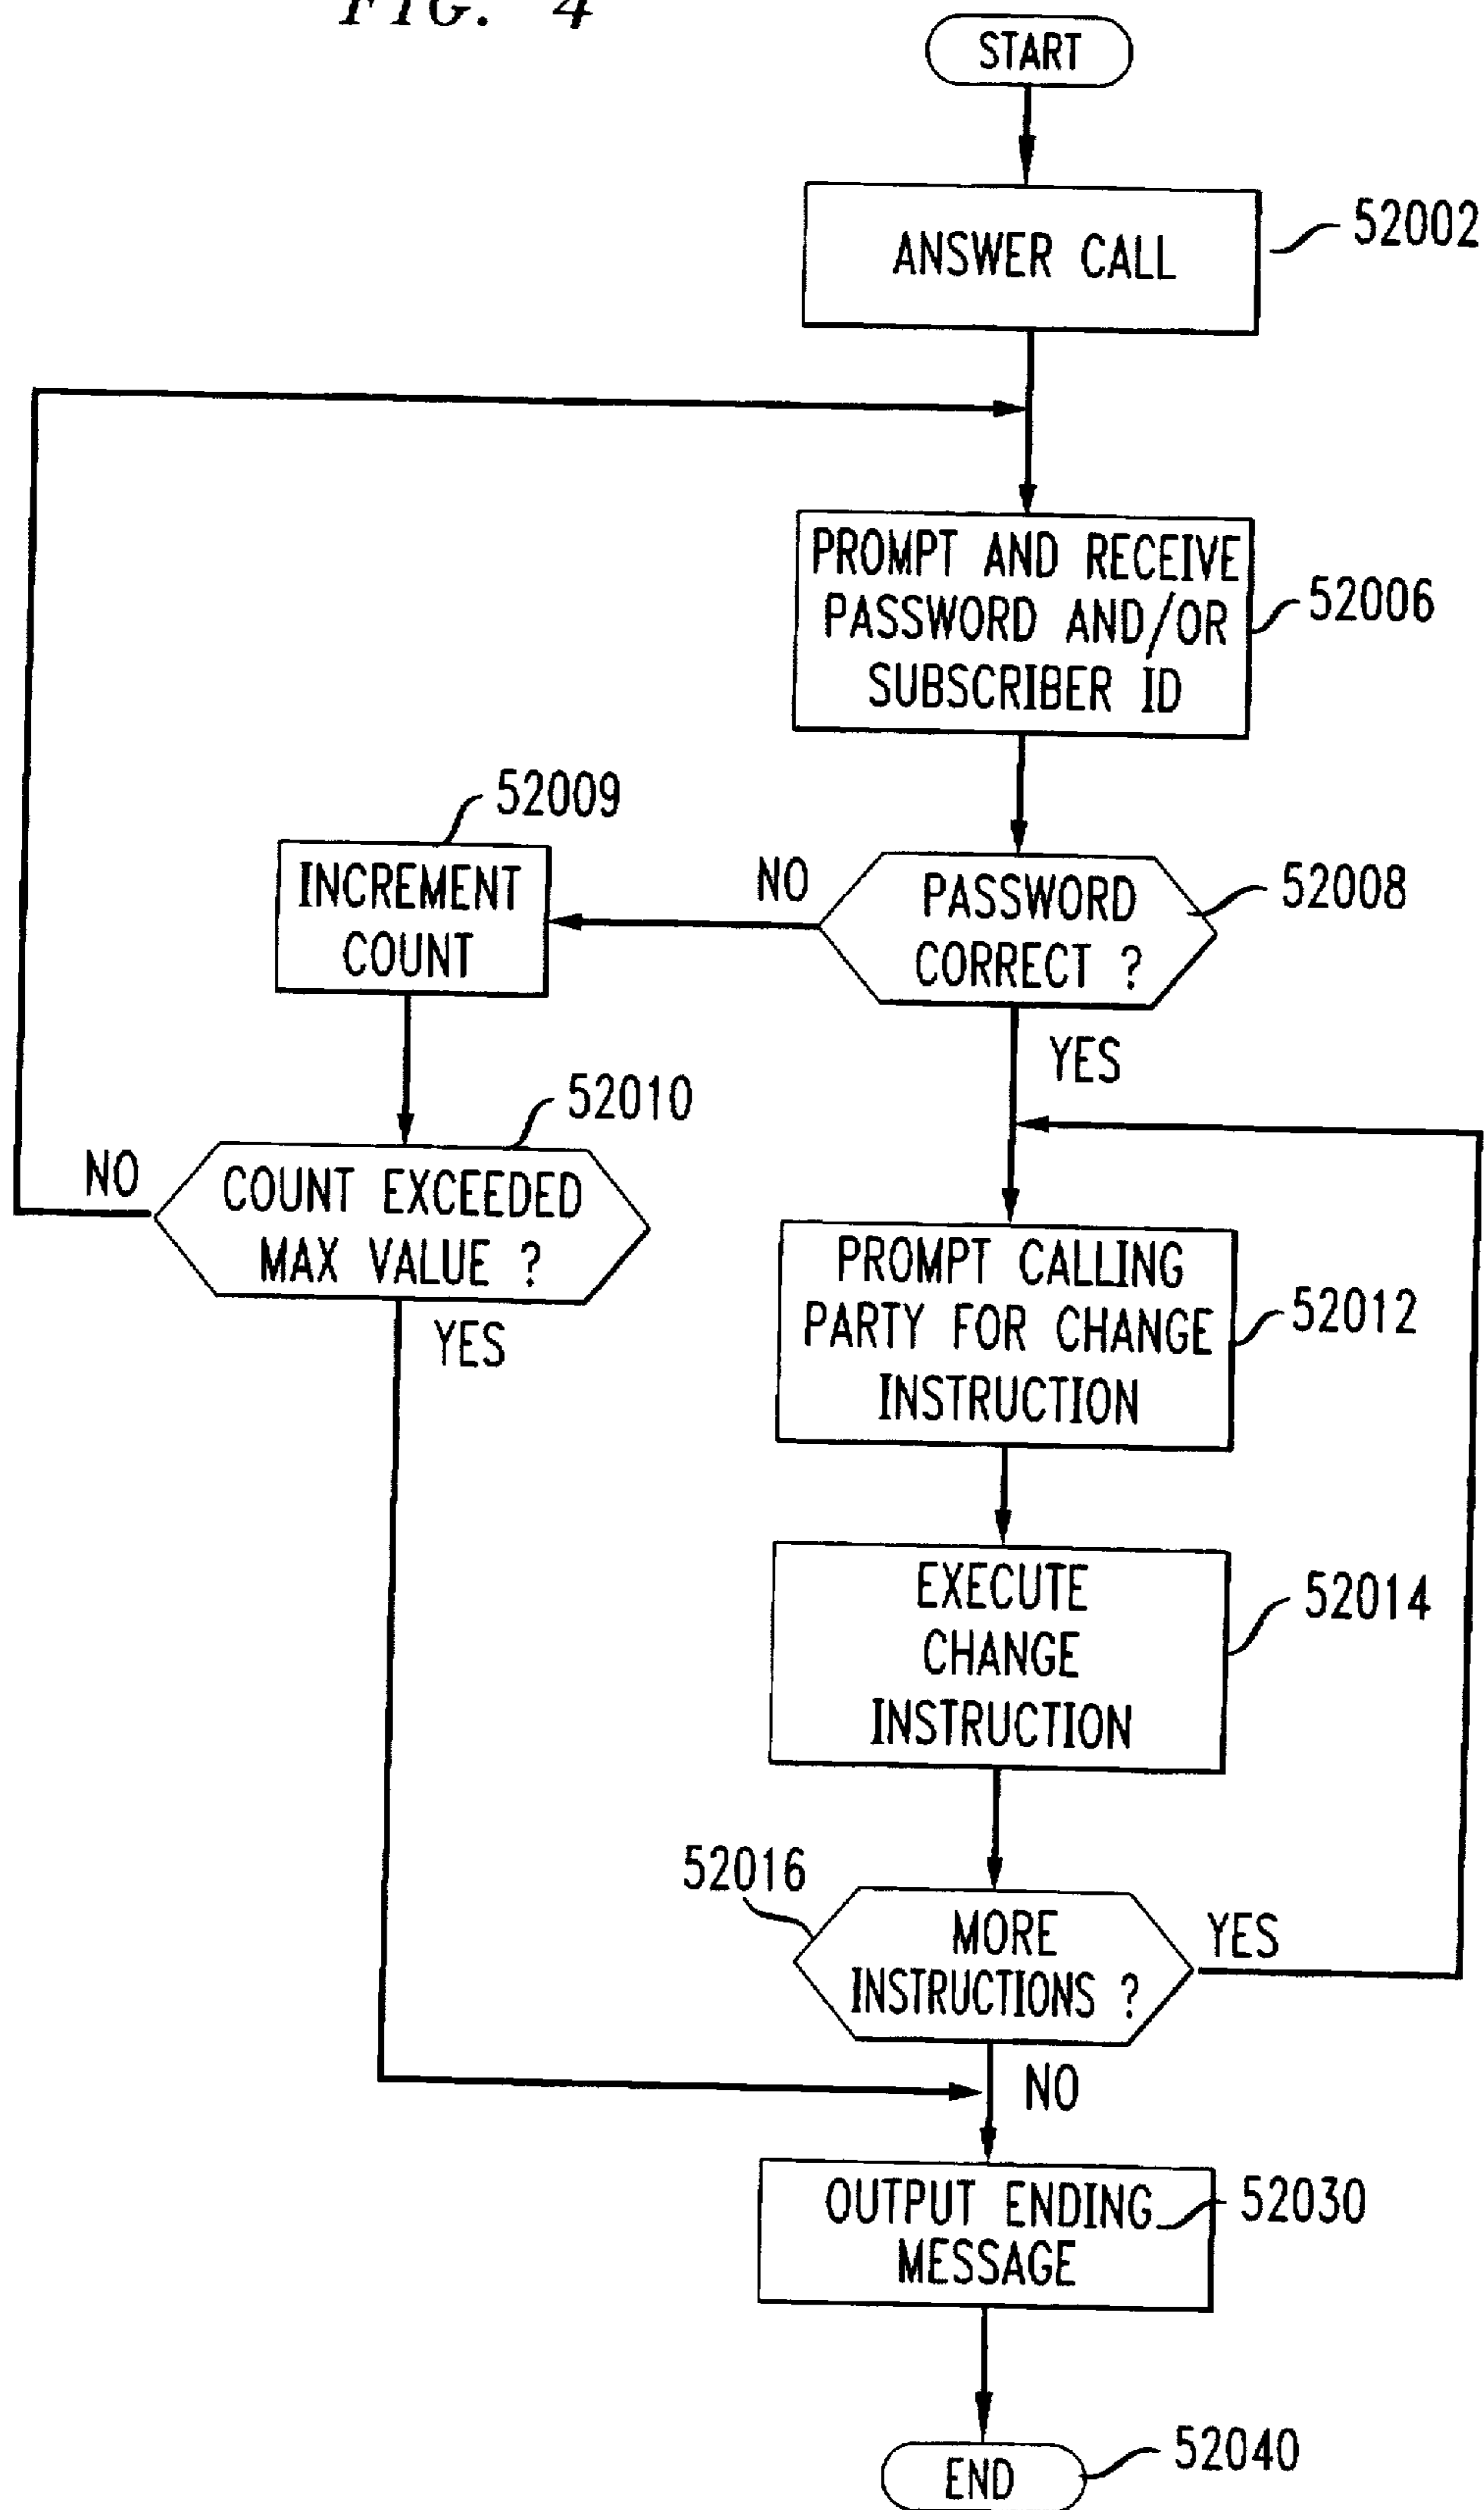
FIG. 4

START

ANSWER CALL
52002

PROMPT AND RECEIVE PASSWORD AND/OR SUBSCRIBER ID
52006

52009
INCREMENT COUNT

NO

PASSWORD CORRECT ?
52008

YES

52010
NO
COUNT EXCEEDED MAX VALUE ?
YES

PROMPT CALLING PARTY FOR CHANGE INSTRUCTION
52012

EXECUTE CHANGE INSTRUCTION
52014

52016
MORE INSTRUCTIONS ?
YES
NO

OUTPUT ENDING MESSAGE
52030

END
52040